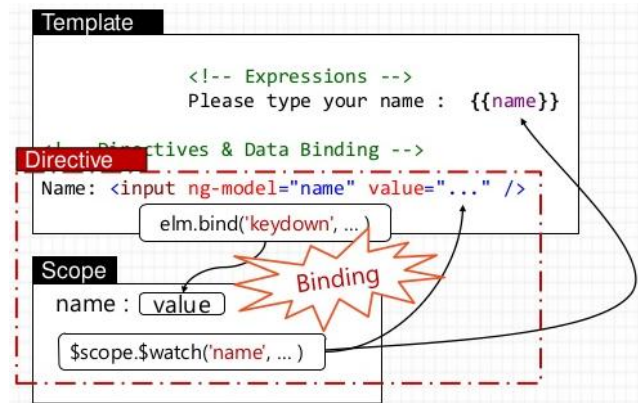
Template

<!-- Expressions -->
Please type your name : {{name}}

<!-- Directives & Data Binding -->

Directive

Name: <input ng-model="name" value="..." />

elm.bind('keydown', ... )

Binding

Scope

name : value

$scope.$watch('name', ... )